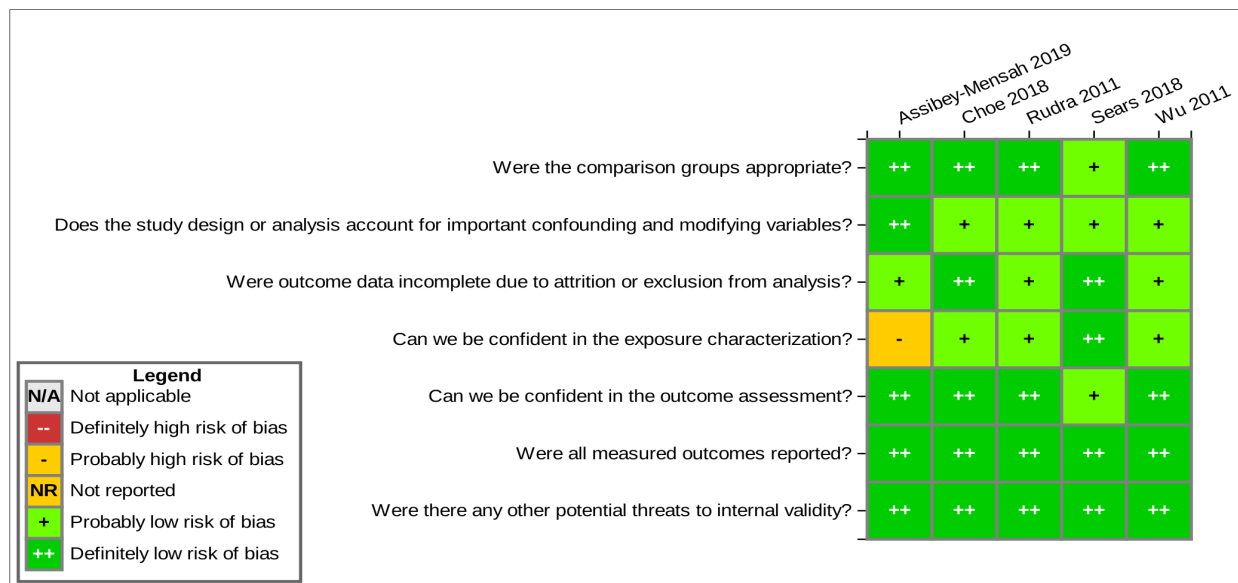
|  | Assibey-Mensah 2019 | Choe 2018 | Rudra 2011 | Sears 2018 | Wu 2011 |
|---|---|---|---|---|---|
| Were the comparison groups appropriate? | ++ | ++ | ++ | + | ++ |
| Does the study design or analysis account for important confounding and modifying variables? | ++ | + | + | + | + |
| Were outcome data incomplete due to attrition or exclusion from analysis? | + | ++ | + | ++ | + |
| Can we be confident in the exposure characterization? | - | + | + | ++ | + |
| Can we be confident in the outcome assessment? | ++ | ++ | ++ | + | ++ |
| Were all measured outcomes reported? | ++ | ++ | ++ | ++ | ++ |
| Were there any other potential threats to internal validity? | ++ | ++ | ++ | ++ | ++ |

Legend
N/A Not applicable
-- Definitely high risk of bias
- Probably high risk of bias
NR Not reported
+ Probably low risk of bias
++ Definitely low risk of bias